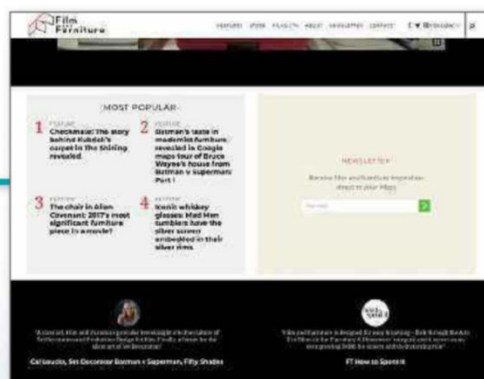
Film Furniture

FEATURES STORE FILMOLOGY ABOUT NEWSLETTER CONTACT

MOST POPULAR

1 FEATURE
Checkmate! The story behind Kubrick's carpet in The Shining revealed

2 FEATURE
Batman's taste in modernist furniture revealed in Google maps tour of Bruce Wayne's house from Batman v Superman: Part I

3 FEATURE
The chair in Alan Cavanagh: 2017's most significant furniture piece in a movie?

4 FEATURE
Iconic whiskey glasses: Mad Men tumblers have the silver screen embedded in their silver rims

NEWSLETTER

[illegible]

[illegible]

Cal Loucks, Set Decorator Batman v Superman, Fifty Shades

FT How to Spend It